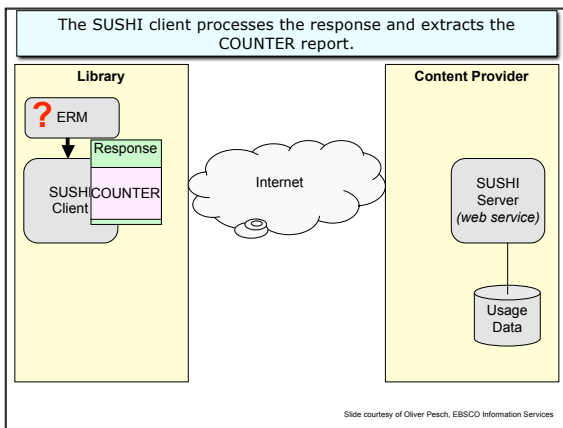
The SUSHI client processes the response and extracts the COUNTER report.

Library

? ERM

Response

SUSHI Client

COUNTER

Internet

Content Provider

SUSHI Server *(web service)*

Usage Data

Slide courtesy of Oliver Pesch, EBSCO Information Services